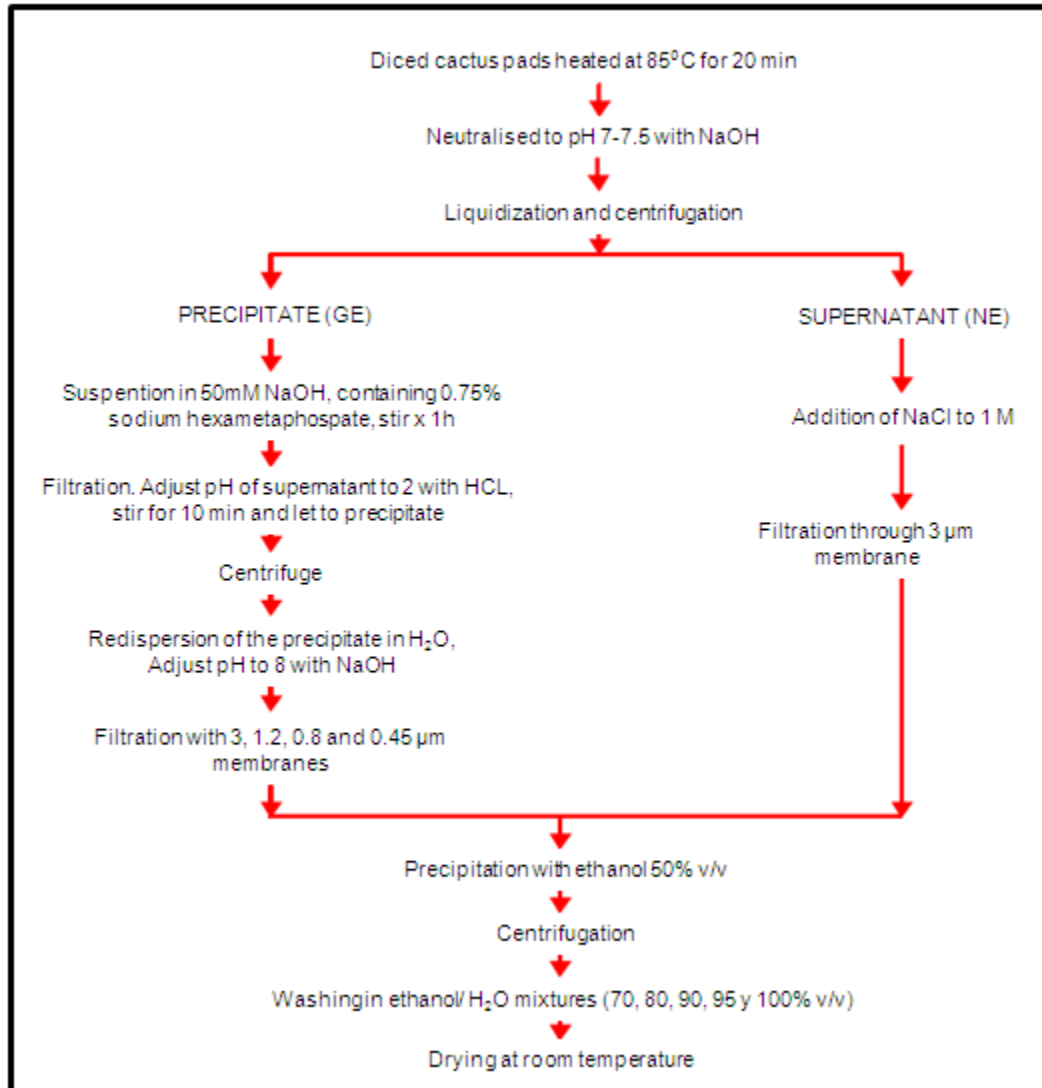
Diced cactus pads heated at 85$^0$C for 20 min

Neutralised to pH 7-7.5 with NaOH

Liquidization and centrifugation

PRECIPITATE (GE)

Suspention in 50mM NaOH, containing 0.75% sodium hexametaphospate, stir x 1h

Filtration. Adjust pH of supernatant to 2 with HCL, stir for 10 min and let to precipitate

Centrifuge

Redispersion of the precipitate in $H_2O$, Adjust pH to 8 with NaOH

Filtration with 3, 1.2, 0.8 and 0.45 µm membranes

SUPERNATANT (NE)

Addition of NaCl to 1 M

Filtration through 3 µm membrane

Precipitation with ethanol 50% v/v

Centrifugation

Washingin ethanol/ $H_2O$ mixtures (70, 80, 90, 95 y 100% v/v)

Drying at room temperature